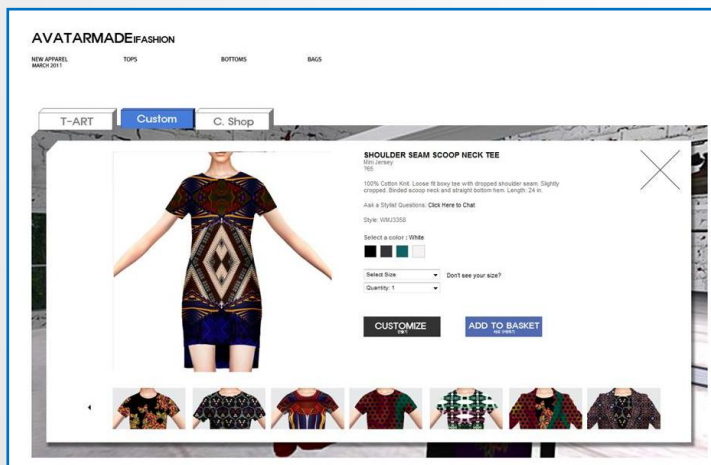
AVATARMADEIFASHION

NEW APPAREL
MARCH 2011

TOPS

BOTTOMS

BAGS

T-ART

Custom

C. Shop

SHOULDER SEAM SCOOP NECK TEE
Mini Jersey
765

100% Cotton Knit. Loose fit boxy tee with dropped shoulder seam. Slightly cropped. Binded scoop neck and straight bottom hem. Length: 24 in.

Ask a Stylist Questions: Click Here to Chat

Style: WMJ3358

Select a color : White

Select Size

Don't see your size?

Quantity: 1

CUSTOMIZE

ADD TO BASKET